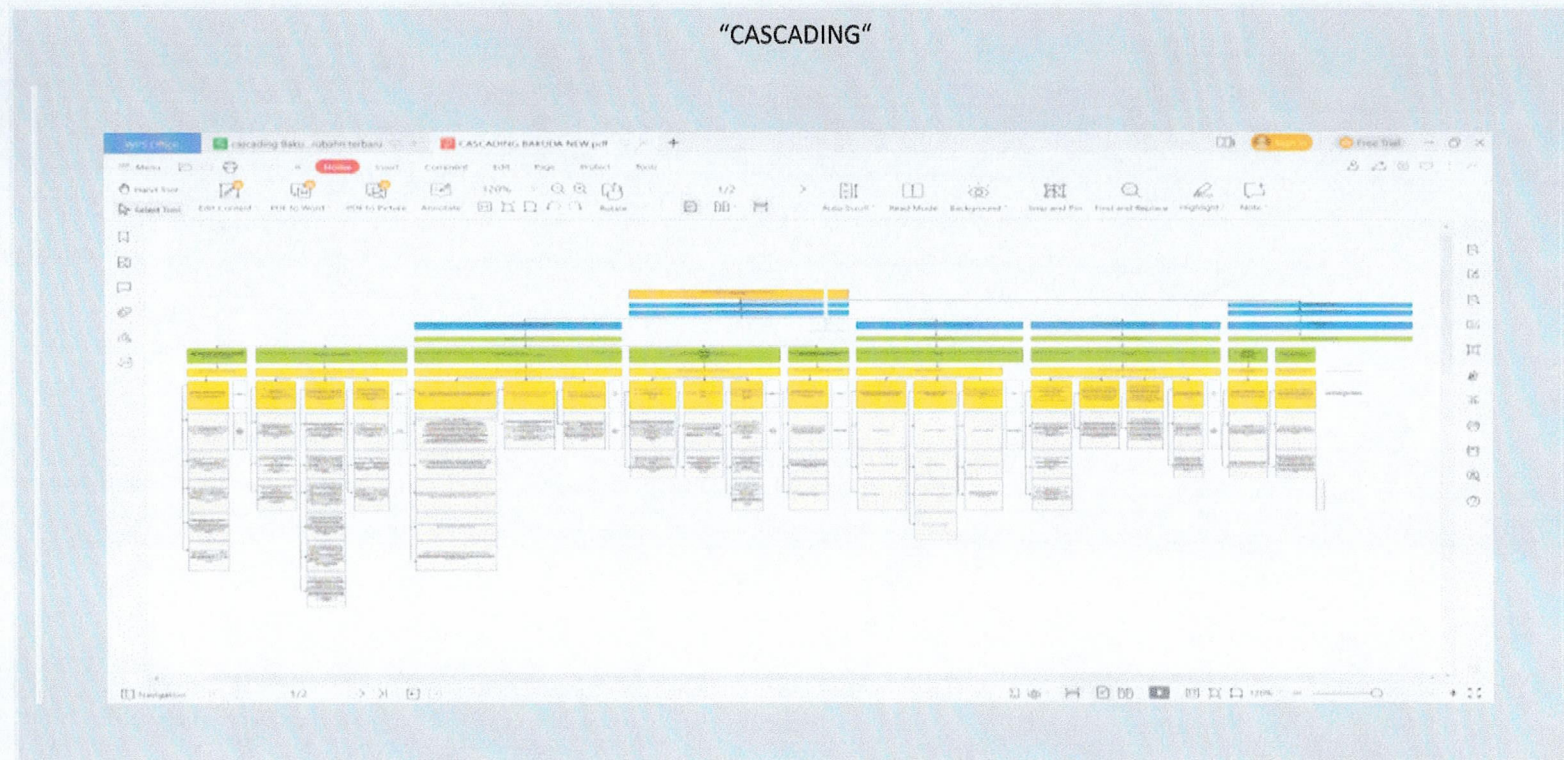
"CASCADING"

WPS Office
cascading Bako...rubahn terbaru
CASCADING BAKODA NEW.pdf
Free Trial
Menu
Home
Insert
Comment
Edit
Page
Protect
Tools
Hand Tool
Select Tool
Edit Content
PDF to Word
PDF to Picture
Annotate
120%
Rotate
1/2
Auto Scroll
Read Mode
Background
Snap and Pin
Find and Replace
Highlight
Note

Navigation
1/2
120%